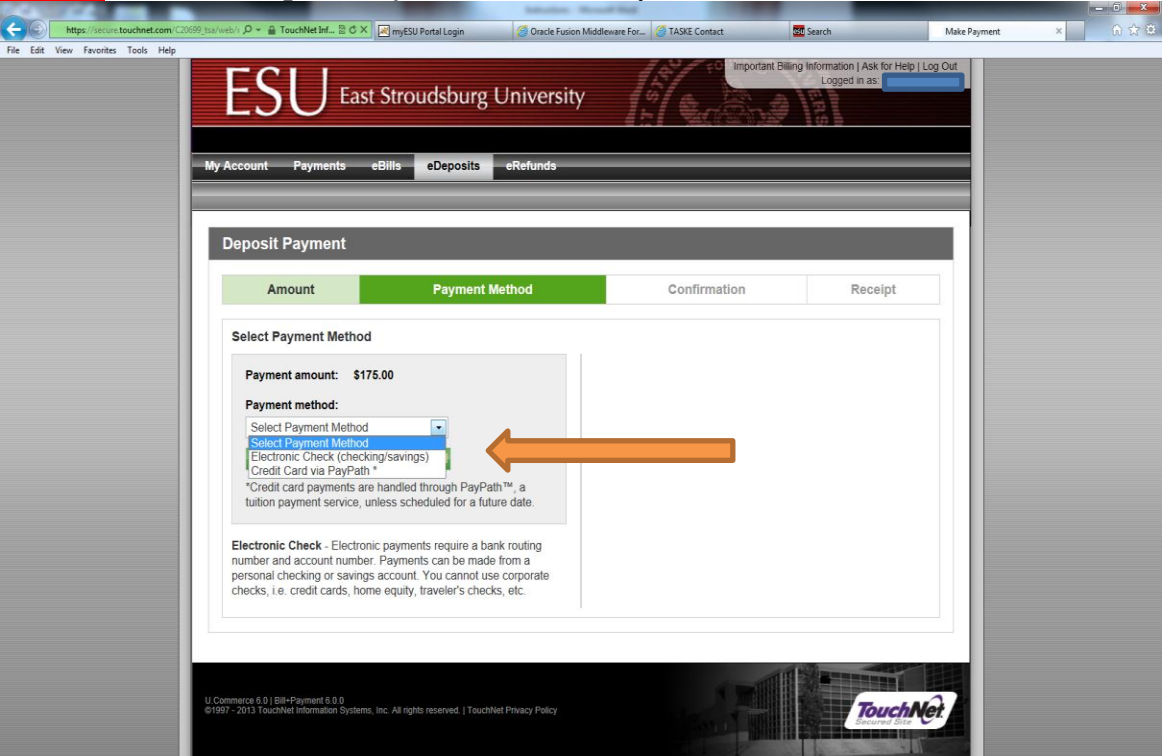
https://secure.touchnet.com/C20699_tsa/web/ TouchNet Inf... myESU Portal Login Oracle Fusion Middleware For... TASKE Contact Search Make Payment

File Edit View Favorites Tools Help

Important Billing Information | Ask for Help | Log Out
Logged in as:

ESU East Stroudsburg University

My Account Payments eBills eDeposits eRefunds

Deposit Payment

Amount | Payment Method | Confirmation | Receipt

Select Payment Method

Payment amount: $175.00

Payment method:

Select Payment Method
Select Payment Method
Electronic Check (checking/savings)
Credit Card via PayPath *

*Credit card payments are handled through PayPath™, a tuition payment service, unless scheduled for a future date.

Electronic Check - Electronic payments require a bank routing number and account number. Payments can be made from a personal checking or savings account. You cannot use corporate checks, i.e. credit cards, home equity, traveler's checks, etc.

U.Commerce 6.0 | Bill+Payment 6.0.0
©1997 - 2013 TouchNet Information Systems, Inc. All rights reserved. | TouchNet Privacy Policy

TouchNet Secured Site